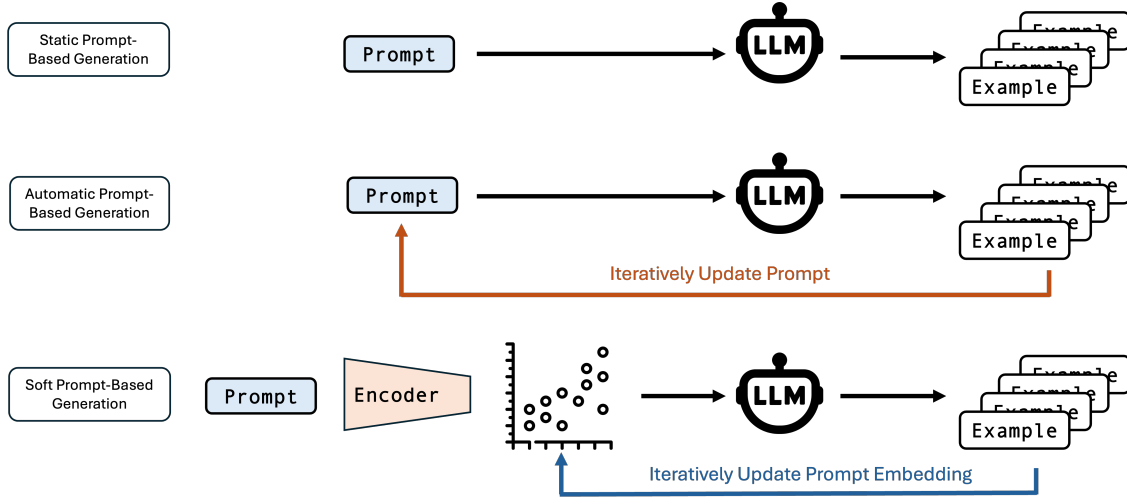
Static Prompt-Based Generation

Prompt

LLM

Example
Example
Example
Example

Automatic Prompt-Based Generation

Prompt

LLM

Example
Example
Example
Example

Iteratively Update Prompt

Soft Prompt-Based Generation

Prompt

Encoder

LLM

Example
Example
Example
Example

Iteratively Update Prompt Embedding